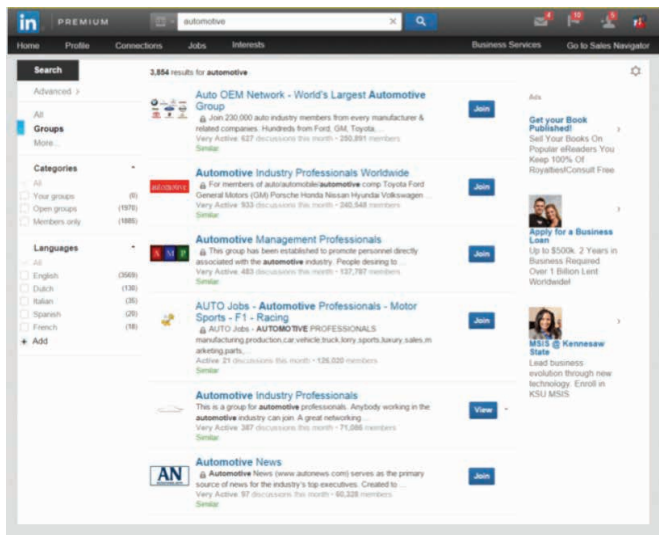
in PREMIUM

automotive

4 10 5

Home Profile Connections Jobs Interests Business Services Go to Sales Navigator

Search

Advanced >

All
Groups
More...

Categories
All
Your groups (0)
Open groups (1970)
Members only (1885)

Languages
All
English (3669)
Dutch (138)
Italian (35)
Spanish (20)
French (18)
+ Add

3,854 results for automotive

Auto OEM Network - World's Largest Automotive Group
Join 230,000 auto industry members from every manufacturer & related companies. Hundreds from Ford, GM, Toyota, ...
Very Active 527 discussions this month • 280,891 members
Similar
Join

Automotive Industry Professionals Worldwide
For members of auto/automobile/automotive comp Toyota Ford General Motors (GM) Porsche Honda Nissan Hyundai Volkswagen ...
Very Active 933 discussions this month • 240,548 members
Similar
Join

Automotive Management Professionals
This group has been established to promote personnel directly associated with the automotive industry. People desiring to ...
Very Active 483 discussions this month • 137,787 members
Similar
Join

AUTO Jobs - Automotive Professionals - Motor Sports - F1 - Racing
AUTO Jobs - AUTOMOTIVE PROFESSIONALS manufacturing,production,car,vehicle,truck,lorry,sports,luxury,sales,marketing,parts,...
Active 21 discussions this month • 126,020 members
Similar
Join

Automotive Industry Professionals
This is a group for automotive professionals. Anybody working in the automotive industry can join. A great networking ...
Very Active 387 discussions this month • 71,086 members
Similar
View

AN
Automotive News
Automotive News (www.autonews.com) serves as the primary source of news for the industry's top executives. Created to ...
Very Active 97 discussions this month • 60,328 members
Similar
Join

Ads

Get your Book Published!
Sell Your Books On Popular eReaders You Keep 100% Of RoyaltiesiConsult Free

Apply for a Business Loan
Up to $500k. 2 Years in Business Required Over 1 Billion Lent Worldwide!

MSIS @ Kennesaw State
Lead business evolution through new technology. Enroll in KSU MSIS